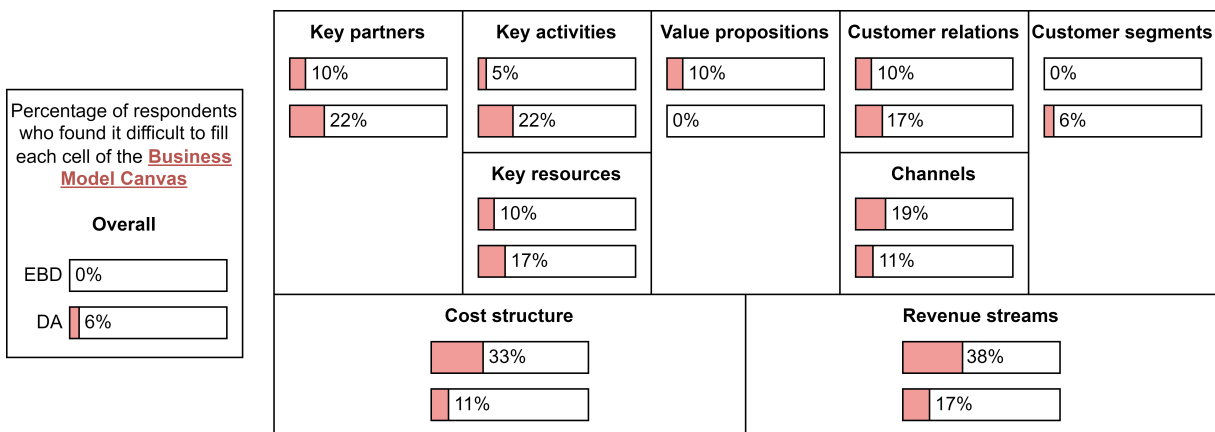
Percentage of respondents who found it difficult to fill each cell of the Business Model Canvas

Overall

EBD 0%

DA 6%

Key partners

10%

22%

Key activities

5%

22%

Key resources

10%

17%

Value propositions

10%

0%

Customer relations

10%

17%

Channels

19%

11%

Customer segments

0%

6%

Cost structure

33%

11%

Revenue streams

38%

17%